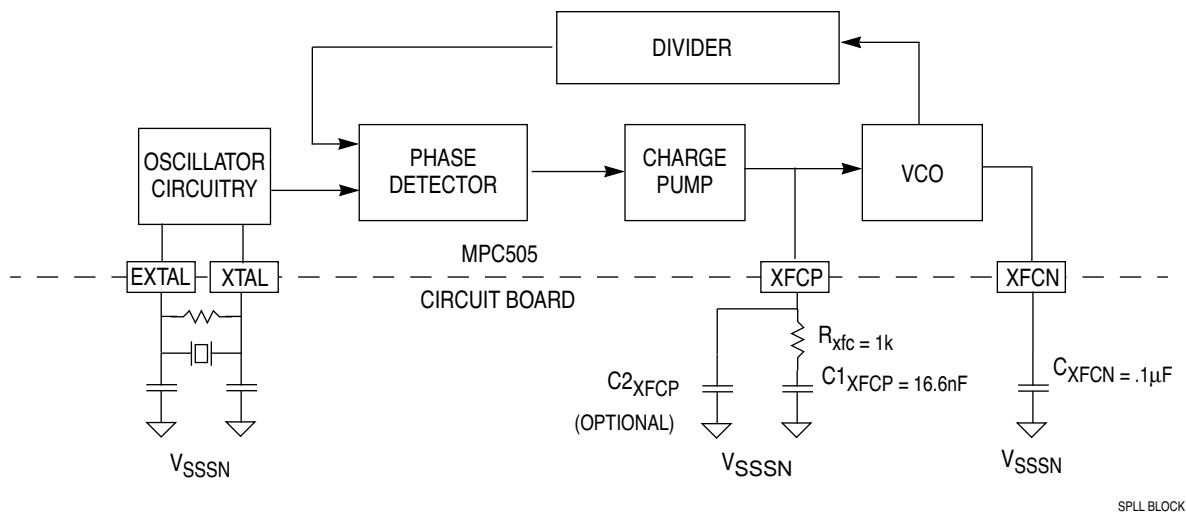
DIVIDER

OSCILLATOR CIRCUITRY

PHASE DETECTOR

CHARGE PUMP

VCO

MPC505

EXTAL

XTAL

XFCP

XFCN

CIRCUIT BOARD

$R_{xfc} = 1k$

$C2_{XFCP}$

(OPTIONAL)

$C1_{XFCP} = 16.6nF$

$C_{XFCN} = .1\mu F$

$V_{SSSN}$

$V_{SSSN}$

$V_{SSSN}$

SPLL BLOCK